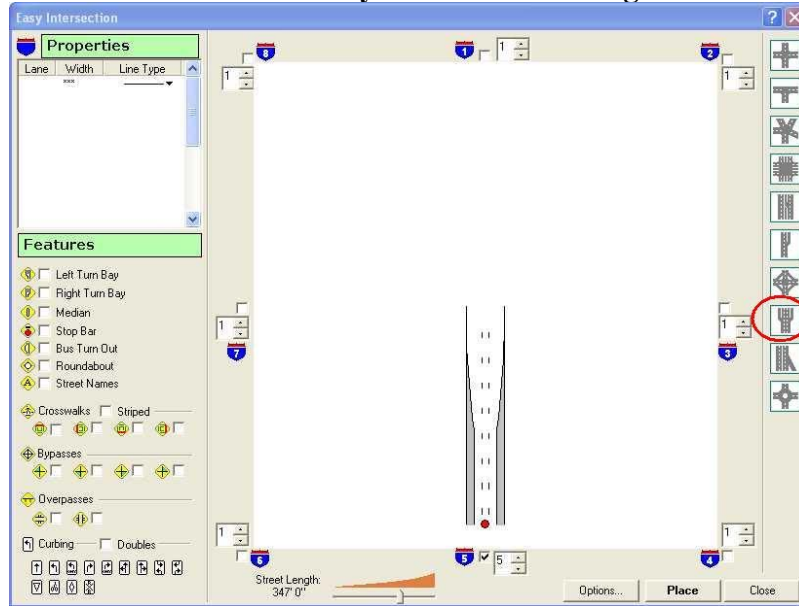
Easy Intersection

Properties

| Lane | Width | Line Type |
|---|---|---|

Features

Left Turn Bay
Right Turn Bay
Median
Stop Bar
Bus Turn Out
Roundabout
Street Names

Crosswalks
Striped

Bypasses

Overpasses

Curbing
Doubles

Street Length:
347' 0"

8
1
1
2
1
1
7
1
3
1
6
5
5
4
1

Options...
Place
Close